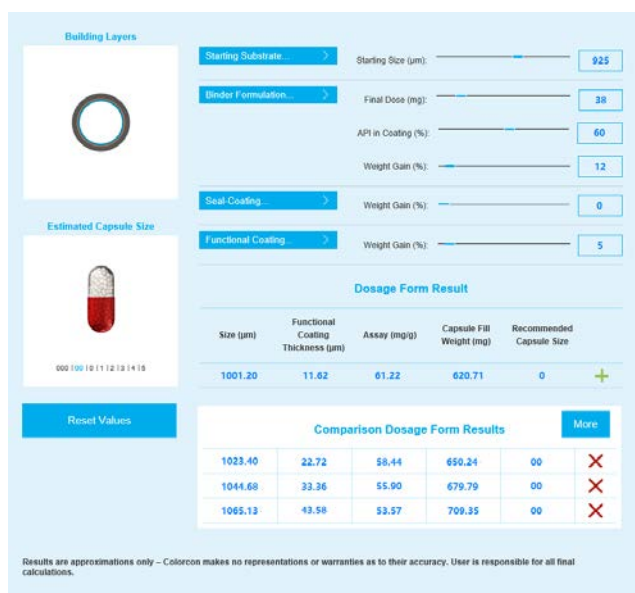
Building Layers

Estimated Capsule Size

000 | 00 | 0 | 1 | 2 | 3 | 4 | 5

Reset Values

Starting Substrate... >

Starting Size (µm): 925

Binder Formulation... >

Final Dose (mg): 38

API in Coating (%): 60

Weight Gain (%): 12

Seal-Coating... >

Weight Gain (%): 0

Functional Coating... >

Weight Gain (%): 5

Dosage Form Result

| Size (µm) | Functional Coating Thickness (µm) | Assay (mg/g) | Capsule Fill Weight (mg) | Recommended Capsule Size | |
|---|---|---|---|---|---|
| 1001.20 | 11.62 | 61.22 | 620.71 | 0 | + |

Comparison Dosage Form Results

More

| | | | | | |
|---|---|---|---|---|---|
| 1023.40 | 22.72 | 58.44 | 650.24 | 00 | ✕ |
| 1044.68 | 33.36 | 55.90 | 679.79 | 00 | ✕ |
| 1065.13 | 43.58 | 53.57 | 709.35 | 00 | ✕ |

Results are approximations only – Colorcon makes no representations or warranties as to their accuracy. User is responsible for all final calculations.